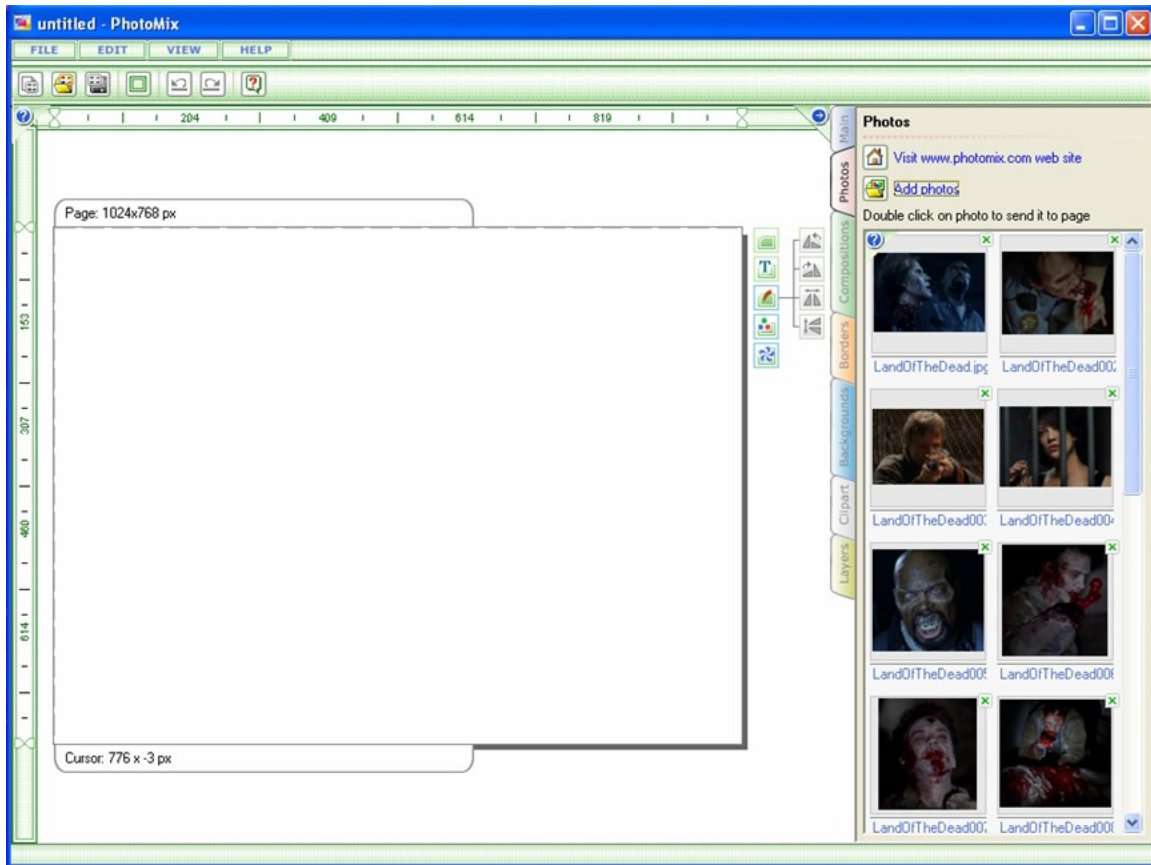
untitled - PhotoMix

FILE EDIT VIEW HELP

204 409 614 819

153 307 460 614

Page: 1024x768 px

Cursor: 776 x -3 px

Main
Photos
Compositions
Borders
Backgrounds
Clipart
Layers

Photos

Visit www.photomix.com web site

Add photos

Double click on photo to send it to page

LandOfTheDead.jpg
LandOfTheDead002
LandOfTheDead003
LandOfTheDead004
LandOfTheDead005
LandOfTheDead006
LandOfTheDead007
LandOfTheDead008